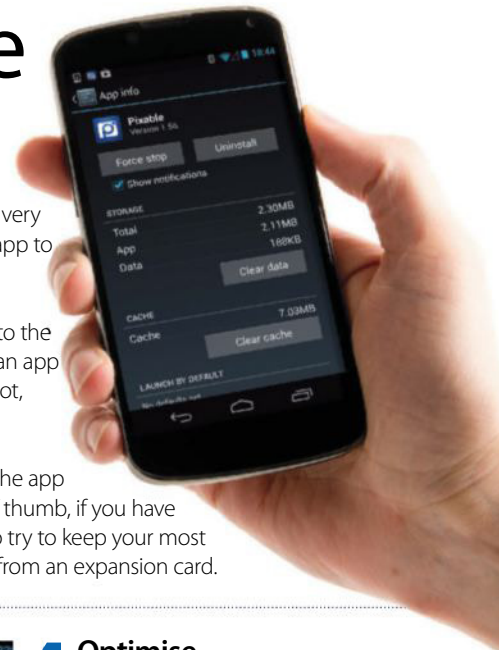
e

very
app to

to the
an app
ot,

he app
thumb, if you have
o try to keep your most
from an expansion card.

18:44

App info

Pixable
Version 1.5L

Force stop

Uninstall

Show notifications

STORAGE

Total 2.30MB

App 2.11MB

Data 188KB

Clear data

CACHE

Cache 7.03MB

Clear cache

LAUNCH BY DEFAULT

4 Optimise